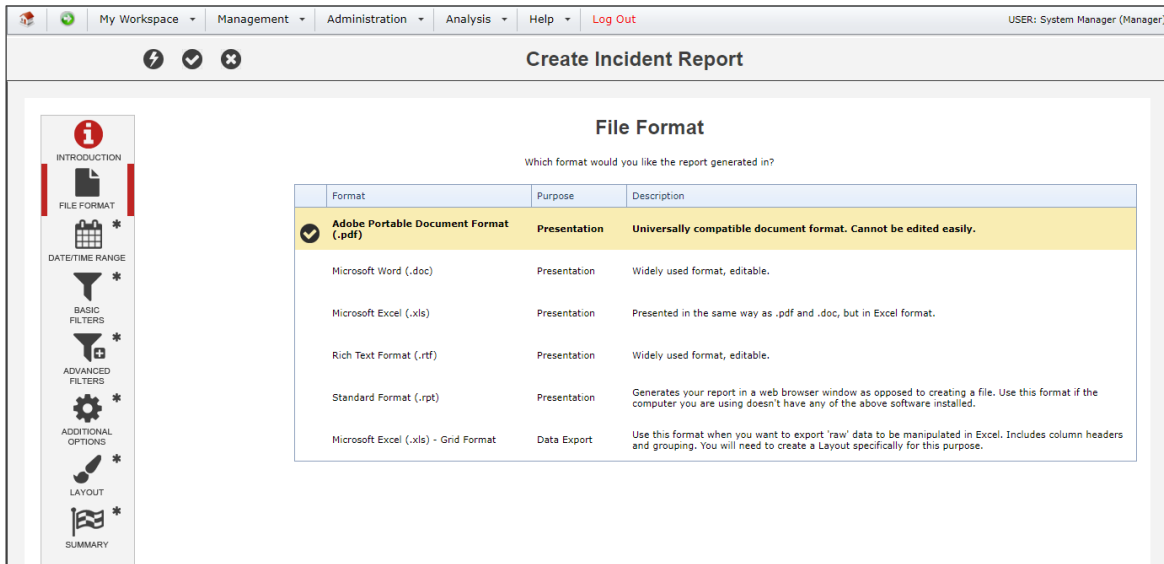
My Workspace Management Administration Analysis Help Log Out USER: System Manager (Manager)

Create Incident Report

INTRODUCTION
FILE FORMAT
DATE/TIME RANGE *
BASIC FILTERS *
ADVANCED FILTERS *
ADDITIONAL OPTIONS *
LAYOUT *
SUMMARY *

File Format

Which format would you like the report generated in?

| | Format | Purpose | Description |
|---|---|---|---|
| | Adobe Portable Document Format (.pdf) | Presentation | Universally compatible document format. Cannot be edited easily. |
| | Microsoft Word (.doc) | Presentation | Widely used format, editable. |
| | Microsoft Excel (.xls) | Presentation | Presented in the same way as .pdf and .doc, but in Excel format. |
| | Rich Text Format (.rtf) | Presentation | Widely used format, editable. |
| | Standard Format (.rpt) | Presentation | Generates your report in a web browser window as opposed to creating a file. Use this format if the computer you are using doesn't have any of the above software installed. |
| | Microsoft Excel (.xls) - Grid Format | Data Export | Use this format when you want to export 'raw' data to be manipulated in Excel. Includes column headers and grouping. You will need to create a Layout specifically for this purpose. |